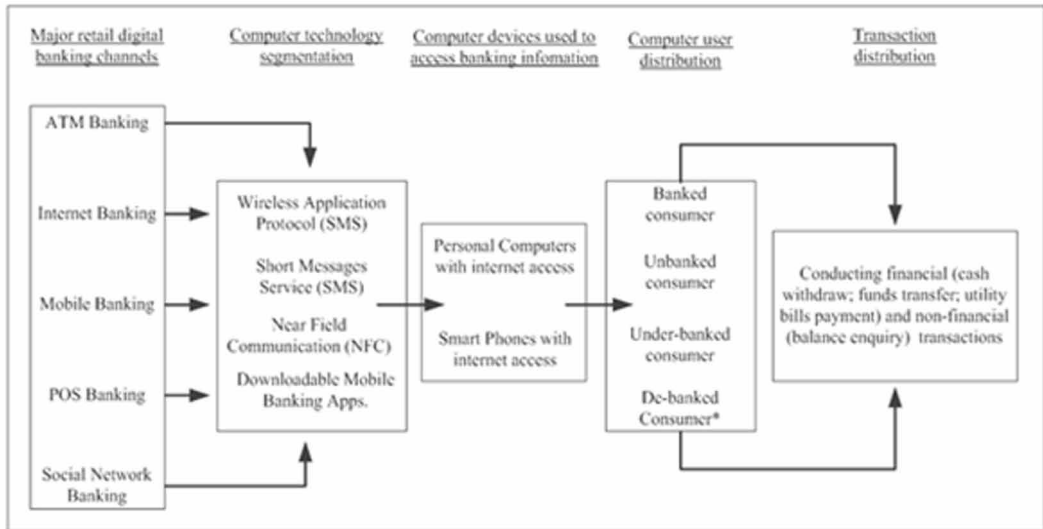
Major retail digital banking channels

Computer technology segmentation

Computer devices used to access banking infomation

Computer user distribution

Transaction distribution

ATM Banking

Internet Banking

Mobile Banking

POS Banking

Social Network Banking

Wireless Application Protocol (SMS)

Short Messages Service (SMS)

Near Field Communication (NFC)

Downloadable Mobile Banking Apps.

Personal Computers with internet access

Smart Phones with internet access

Banked consumer

Unbanked consumer

Under-banked consumer

De-banked Consumer*

Conducting financial (cash withdraw; funds transfer; utility bills payment) and non-financial (balance enquiry) transactions